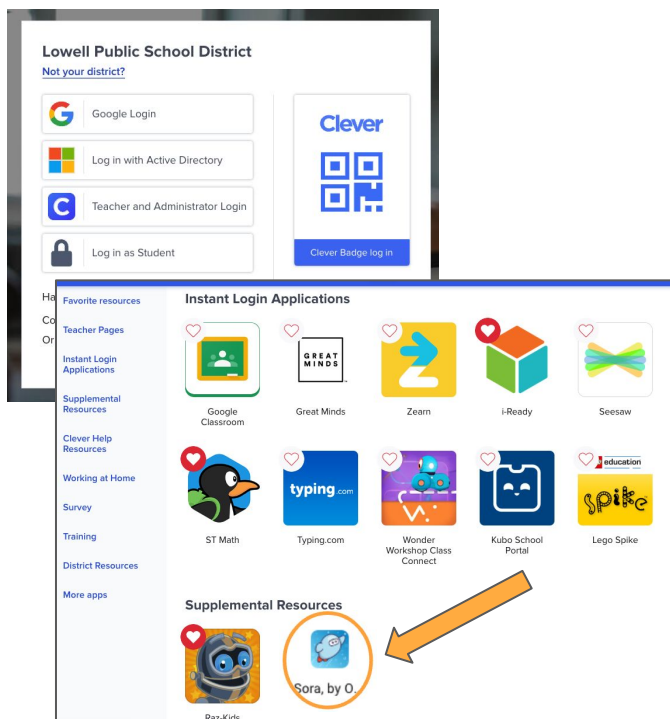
Lowell Public School District
Not your district?

Google Login

Log in with Active Directory

Teacher and Administrator Login

Log in as Student

Clever

Clever Badge log in

Ha
Co
Or

Favorite resources
Teacher Pages
Instant Login Applications
Supplemental Resources
Clever Help Resources
Working at Home
Survey
Training
District Resources
More apps

Instant Login Applications

Google Classroom
GREAT MINDS
Great Minds
Zearn
i-Ready
Seesaw
ST Math
typing.com
Typing.com
Wonder Workshop Class Connect
Kubo School Portal
education
spike
Lego Spike

Supplemental Resources

Raz-Kids
Sora, by O